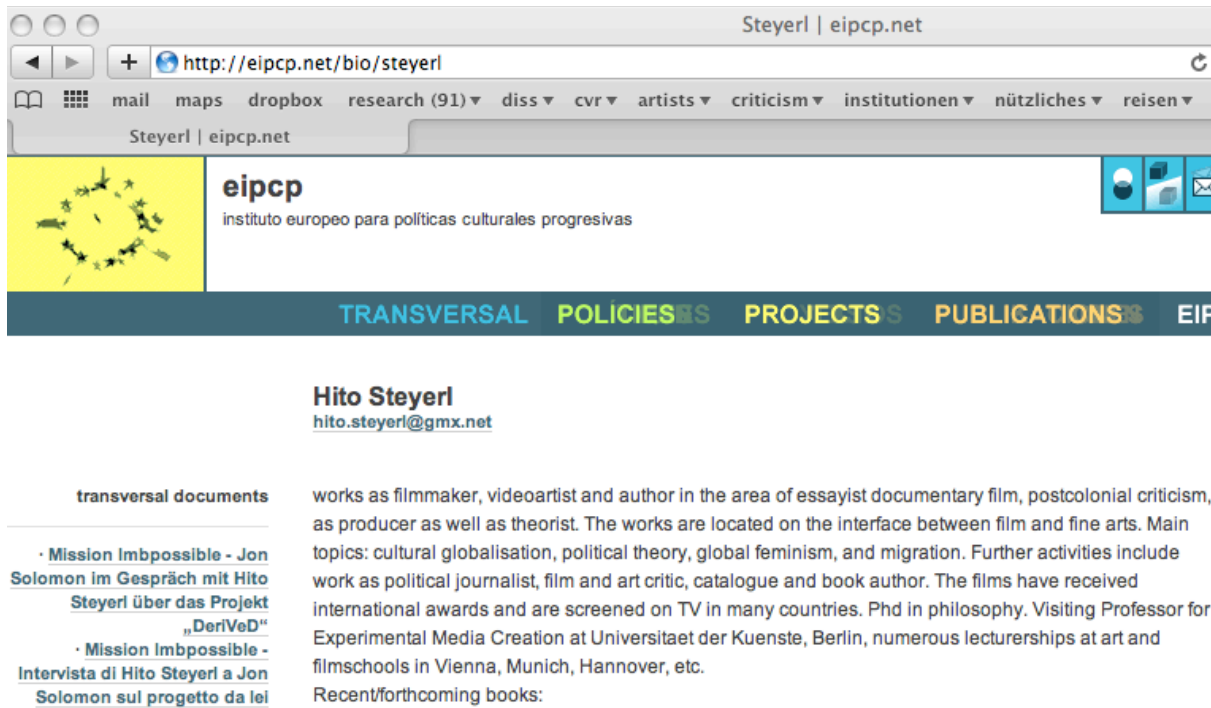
Steyerl | eipcp.net

http://eipcp.net/bio/steyerl

mail maps dropbox research (91) ▾ diss ▾ cvr ▾ artists ▾ criticism ▾ institutionen ▾ nützliches ▾ reisen ▾

Steyerl | eipcp.net

eipcp
instituto europeo para políticas culturales progresivas

TRANSVERSAL POLICIES PROJECTS PUBLICATIONS EI

Hito Steyerl
hito.steyerl@gmx.net

transversal documents

· Mission Imbpossible - Jon Solomon im Gespräch mit Hito Steyerl über das Projekt „DeriVeD“
· Mission Imbpossible - Intervista di Hito Steyerl a Jon Solomon sul progetto da lei

works as filmmaker, videoartist and author in the area of essayist documentary film, postcolonial criticism, as producer as well as theorist. The works are located on the interface between film and fine arts. Main topics: cultural globalisation, political theory, global feminism, and migration. Further activities include work as political journalist, film and art critic, catalogue and book author. The films have received international awards and are screened on TV in many countries. Phd in philosophy. Visiting Professor for Experimental Media Creation at Universitaet der Kuenste, Berlin, numerous lecturerships at art and filmschools in Vienna, Munich, Hannover, etc.
Recent/forthcoming books: